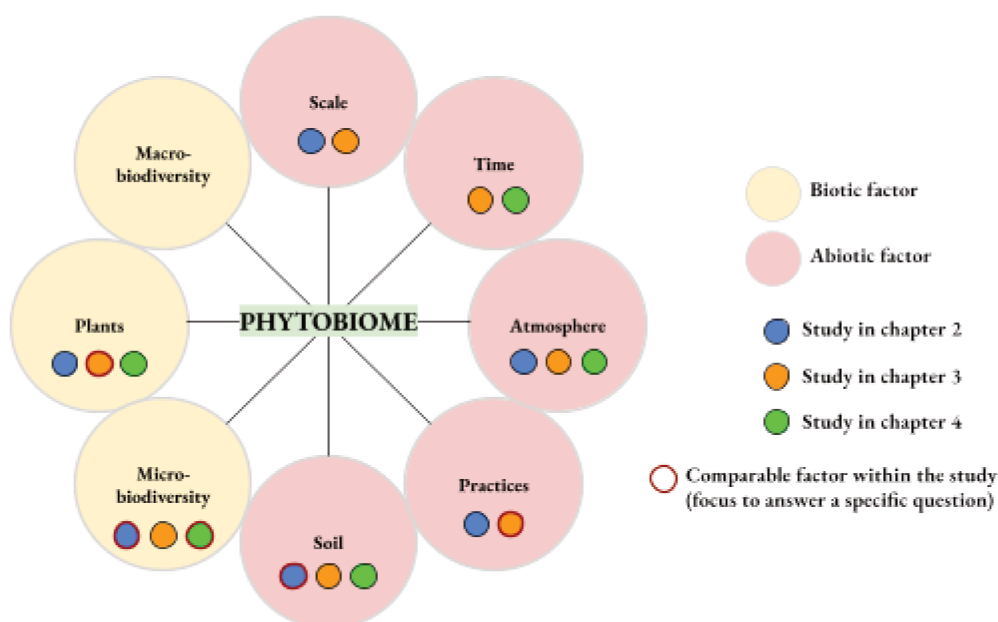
Scale

Macro-biodiversity

Time

PHYTOBIOME

Plants

Atmosphere

Micro-biodiversity

Practices

Soil

Biotic factor

Abiotic factor

Study in chapter 2

Study in chapter 3

Study in chapter 4

Comparable factor within the study (focus to answer a specific question)